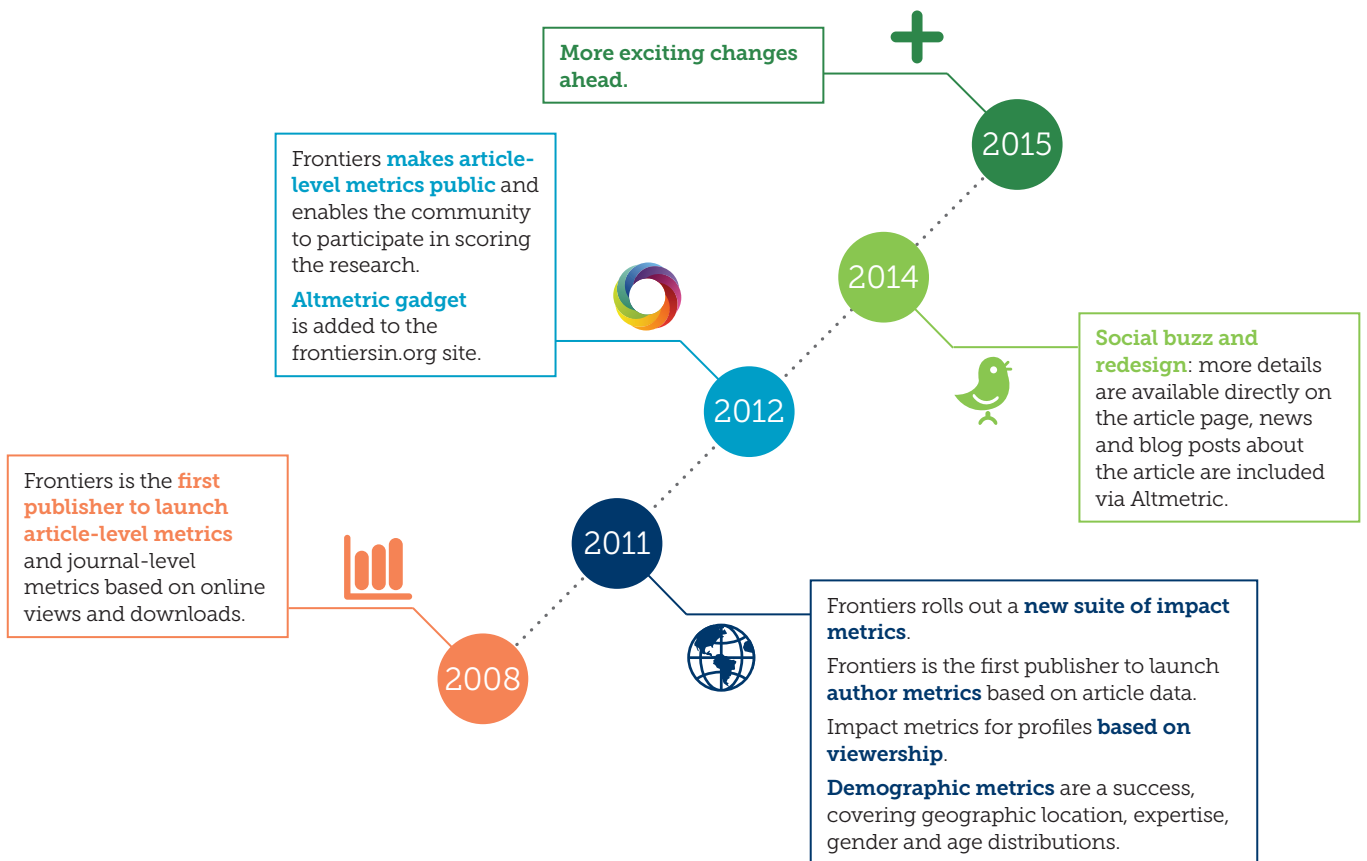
More exciting changes ahead.

2015

Frontiers makes article-level metrics public and enables the community to participate in scoring the research.

Altmetric gadget is added to the frontiersin.org site.

2014

Social buzz and redesign: more details are available directly on the article page, news and blog posts about the article are included via Altmetric.

2012

Frontiers is the first publisher to launch article-level metrics and journal-level metrics based on online views and downloads.

2011

2008

Frontiers rolls out a new suite of impact metrics.

Frontiers is the first publisher to launch author metrics based on article data.

Impact metrics for profiles based on viewership.

Demographic metrics are a success, covering geographic location, expertise, gender and age distributions.